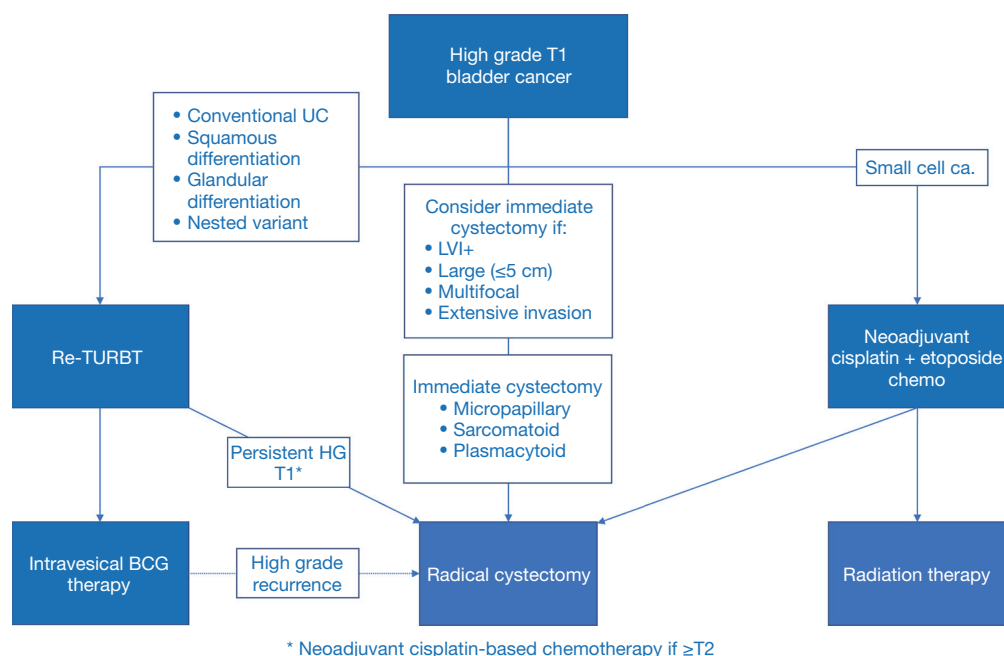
High grade T1 bladder cancer

• Conventional UC
• Squamous differentiation
• Glandular differentiation
• Nested variant

Small cell ca.

Consider immediate cystectomy if:
• LVI+
• Large (≤5 cm)
• Multifocal
• Extensive invasion

Re-TURBT

Immediate cystectomy
• Micropapillary
• Sarcomatoid
• Plasmacytoid

Neoadjuvant cisplatin + etoposide chemo

Persistent HG T1*

Intravesical BCG therapy

High grade recurrence

Radical cystectomy

Radiation therapy

* Neoadjuvant cisplatin-based chemotherapy if ≥T2